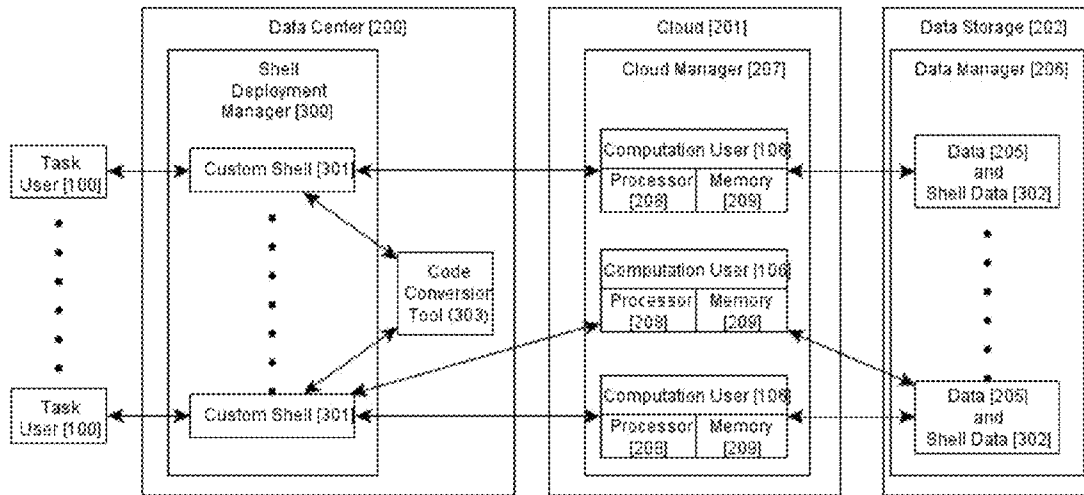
Data Center [200]

Shell Deployment Manager [300]

Custom Shell [301]

Custom Shell [301]

Code Conversion Tool (303)

Task User [100]

Task User [100]

Cloud [201]

Cloud Manager [207]

Computation User [106]

Processor [208]

Memory [209]

Computation User [106]

Processor [208]

Memory [209]

Computation User [106]

Processor [208]

Memory [209]

Data Storage [202]

Data Manager [206]

Data [205] and Shell Data [302]

Data [205] and Shell Data [302]